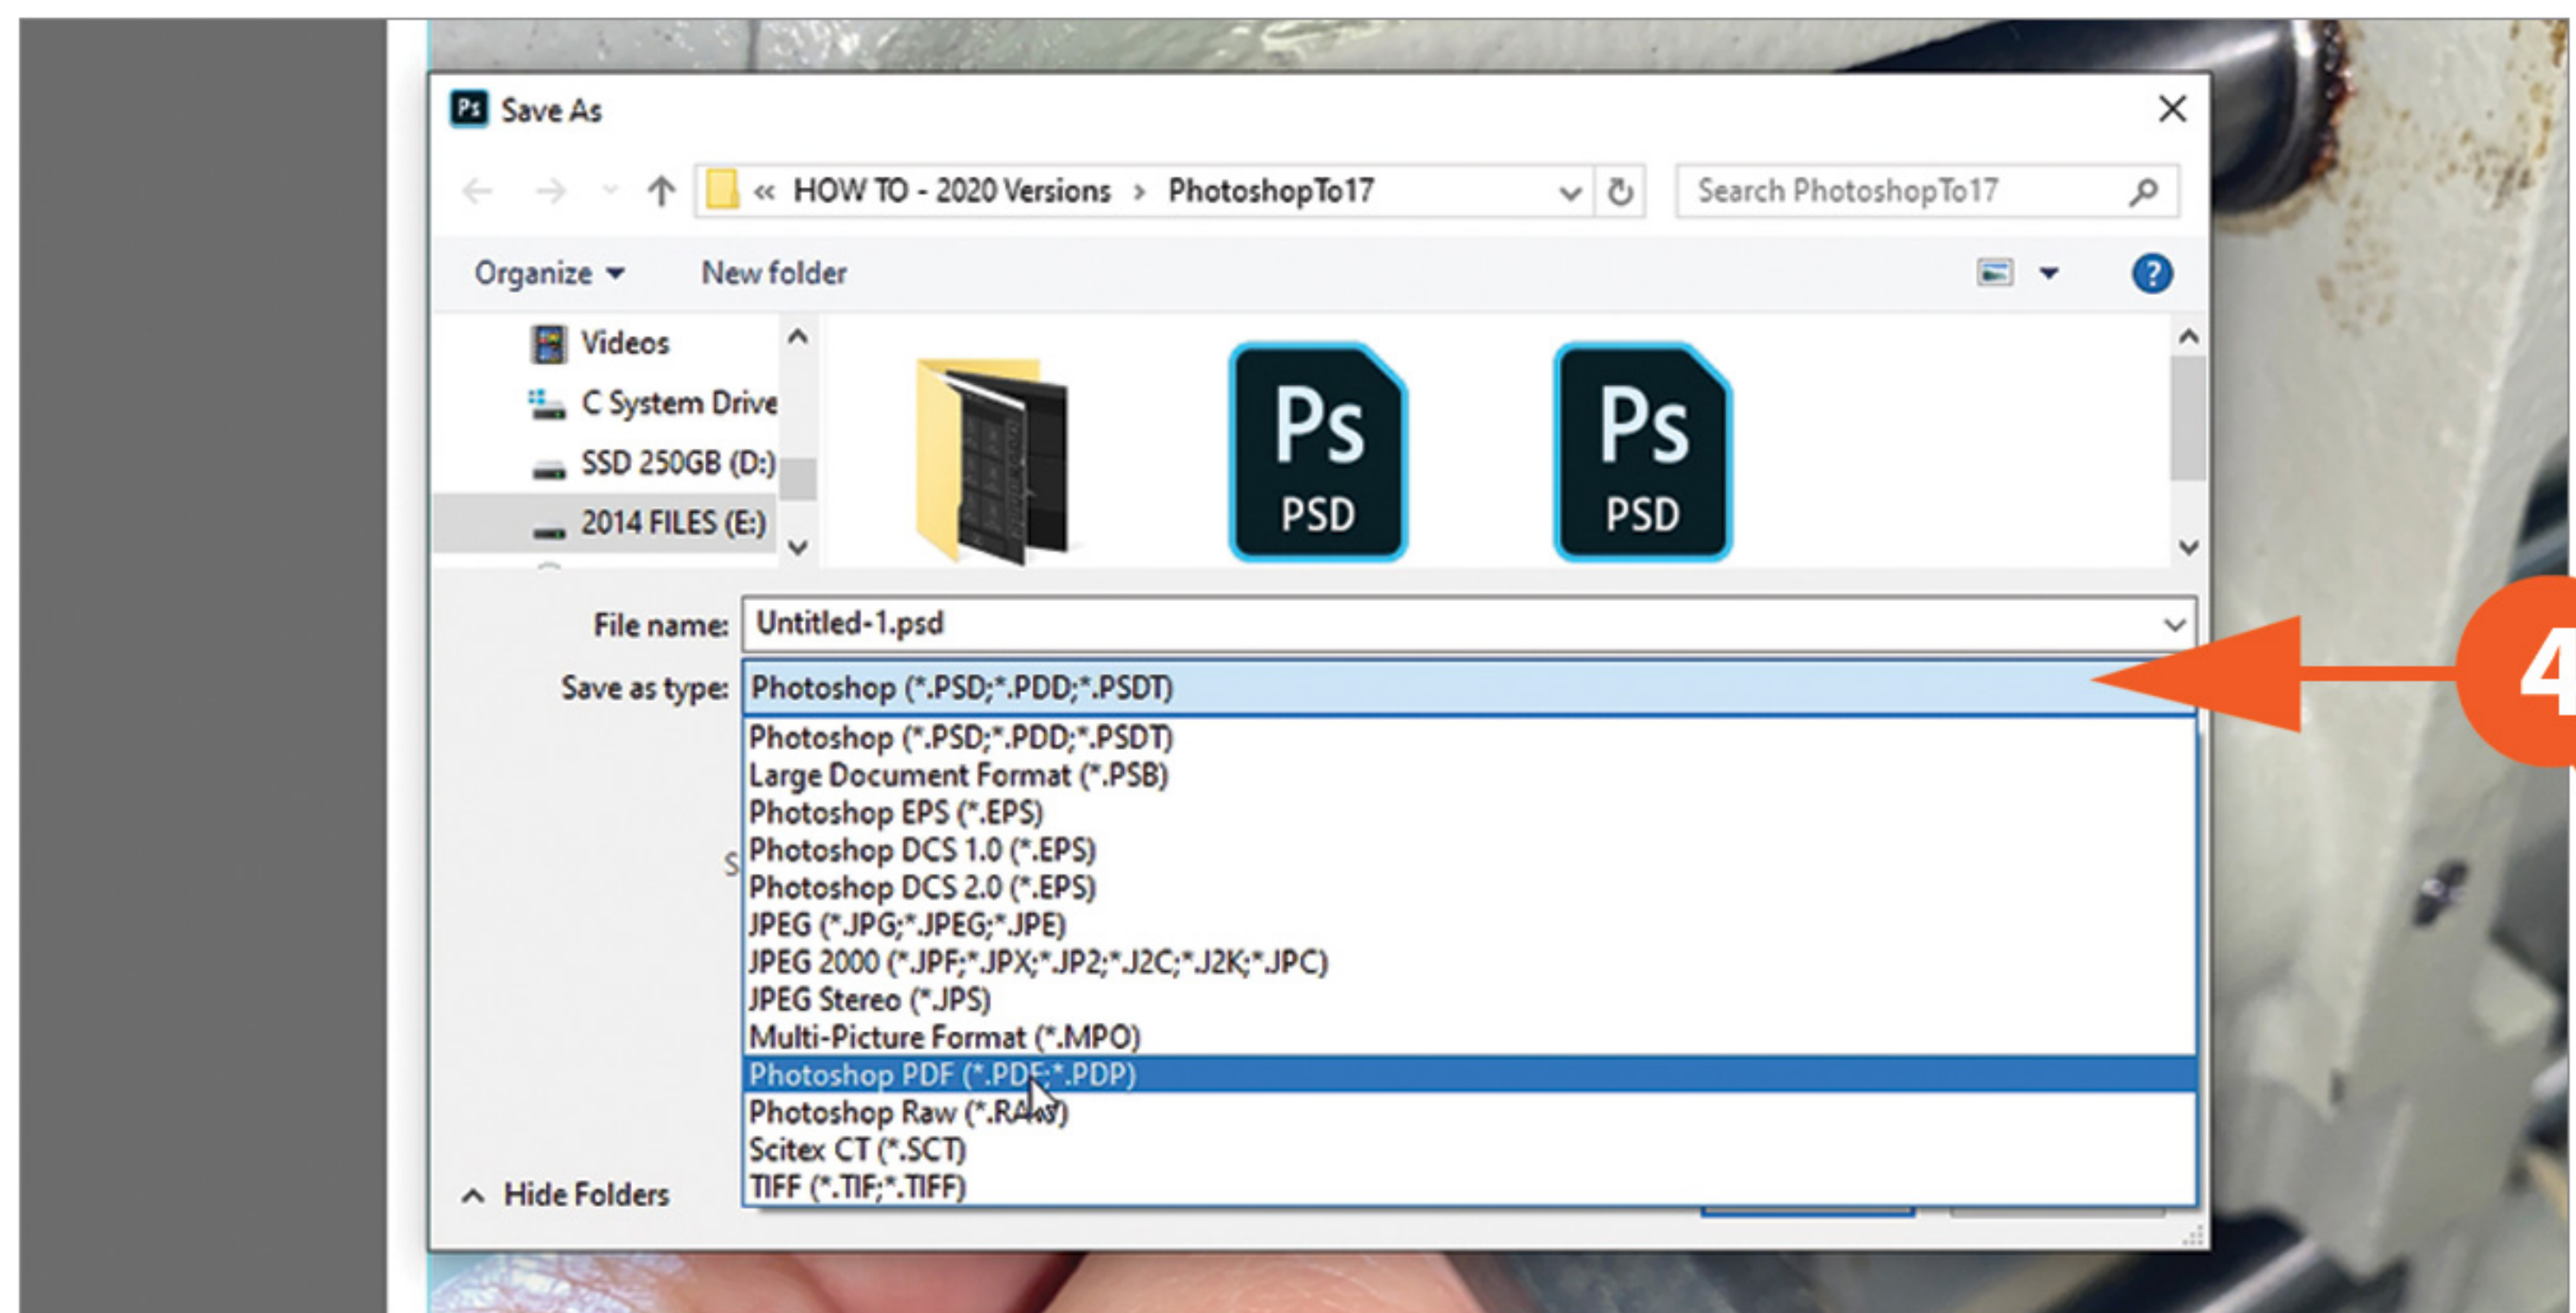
Ps Save As

« HOW TO - 2020 Versions › PhotoshopTo17

Search PhotoshopTo17

Organize ▾ New folder

Videos
C System Drive
SSD 250GB (D:)
2014 FILES (E:)

Ps PSD

Ps PSD

File name: Untitled-1.psd

Save as type: Photoshop (*.PSD;*.PDD;*.PSDT)

Photoshop (*.PSD;*.PDD;*.PSDT)
Large Document Format (*.PSB)
Photoshop EPS (*.EPS)
Photoshop DCS 1.0 (*.EPS)
Photoshop DCS 2.0 (*.EPS)
JPEG (*.JPG;*.JPEG;*.JPE)
JPEG 2000 (*.JPF;*.JPX;*.JP2;*.J2C;*.J2K;*.JPC)
JPEG Stereo (*.JPS)
Multi-Picture Format (*.MPO)
Photoshop PDF (*.PDF;*.PDP)
Photoshop Raw (*.RAW)
Scitex CT (*.SCT)
TIFF (*.TIF;*.TIFF)

Hide Folders

4